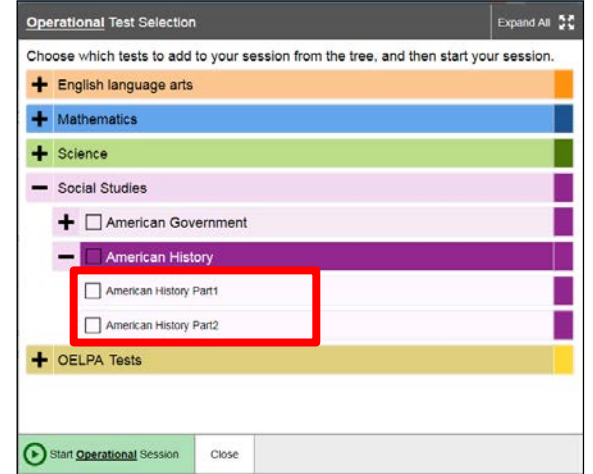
Operational Test Selection

Expand All

Choose which tests to add to your session from the tree, and then start your session.

English language arts

Mathematics

Science

Social Studies

American Government

American History

American History Part1

American History Part2

OELPA Tests

Start Operational Session

Close